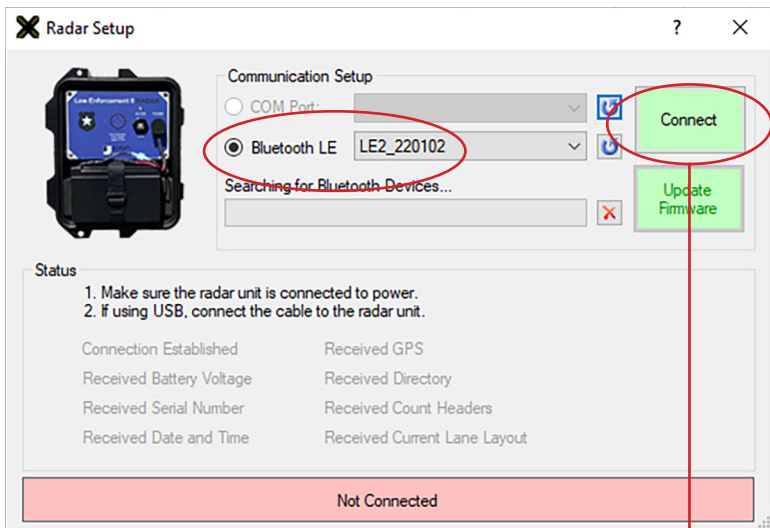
Radar Setup

? ×

Law Enforcement II RADAR

Communication Setup

COM Port:

Bluetooth LE LE2_220102

Searching for Bluetooth Devices...

Connect

Update Firmware

Status

1. Make sure the radar unit is connected to power.
2. If using USB, connect the cable to the radar unit.

Connection Established
Received Battery Voltage
Received Serial Number
Received Date and Time

Received GPS
Received Directory
Received Count Headers
Received Current Lane Layout

Not Connected